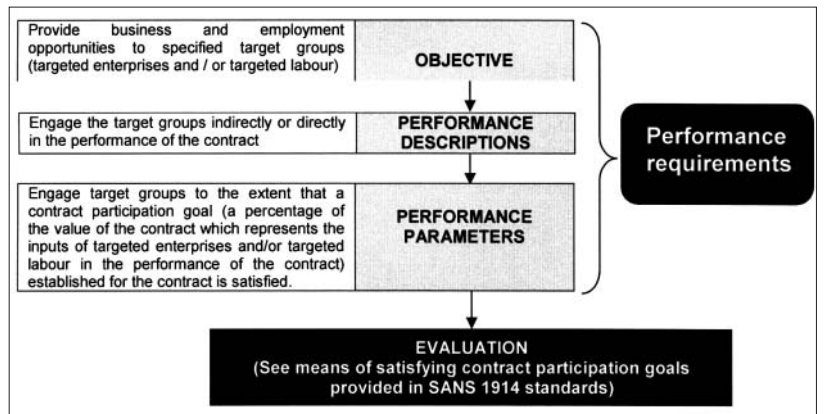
Provide business and employment opportunities to specified target groups (targeted enterprises and / or targeted labour)

OBJECTIVE

Engage the target groups indirectly or directly in the performance of the contract

PERFORMANCE DESCRIPTIONS

Engage target groups to the extent that a contract participation goal (a percentage of the value of the contract which represents the inputs of targeted enterprises and/or targeted labour in the performance of the contract) established for the contract is satisfied.

PERFORMANCE PARAMETERS

Performance requirements

EVALUATION
(See means of satisfying contract participation goals provided in SANS 1914 standards)